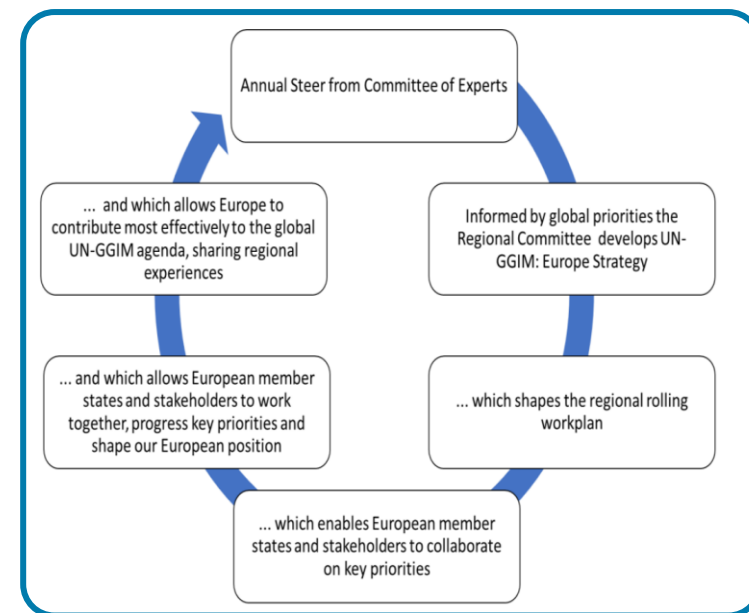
Annual Steer from Committee of Experts

Informed by global priorities the Regional Committee develops UN-GGIM: Europe Strategy

... which shapes the regional rolling workplan

... which enables European member states and stakeholders to collaborate on key priorities

... and which allows European member states and stakeholders to work together, progress key priorities and shape our European position

... and which allows Europe to contribute most effectively to the global UN-GGIM agenda, sharing regional experiences